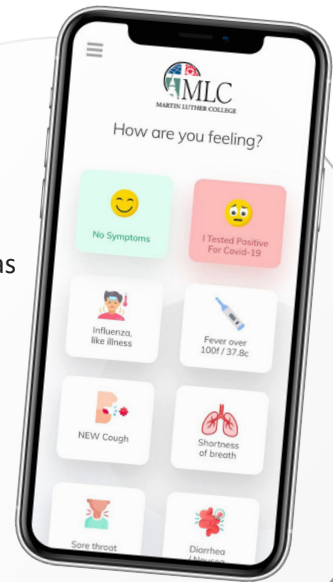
ns

MLC
MARTIN LUTHER COLLEGE

How are you feeling?

No Symptoms

I Tested Positive For Covid-19

Influenza, like illness

Fever over 100f / 37.8c

NEW Cough

Shortness of breath

Sore throat

Diarrhea / Nausea